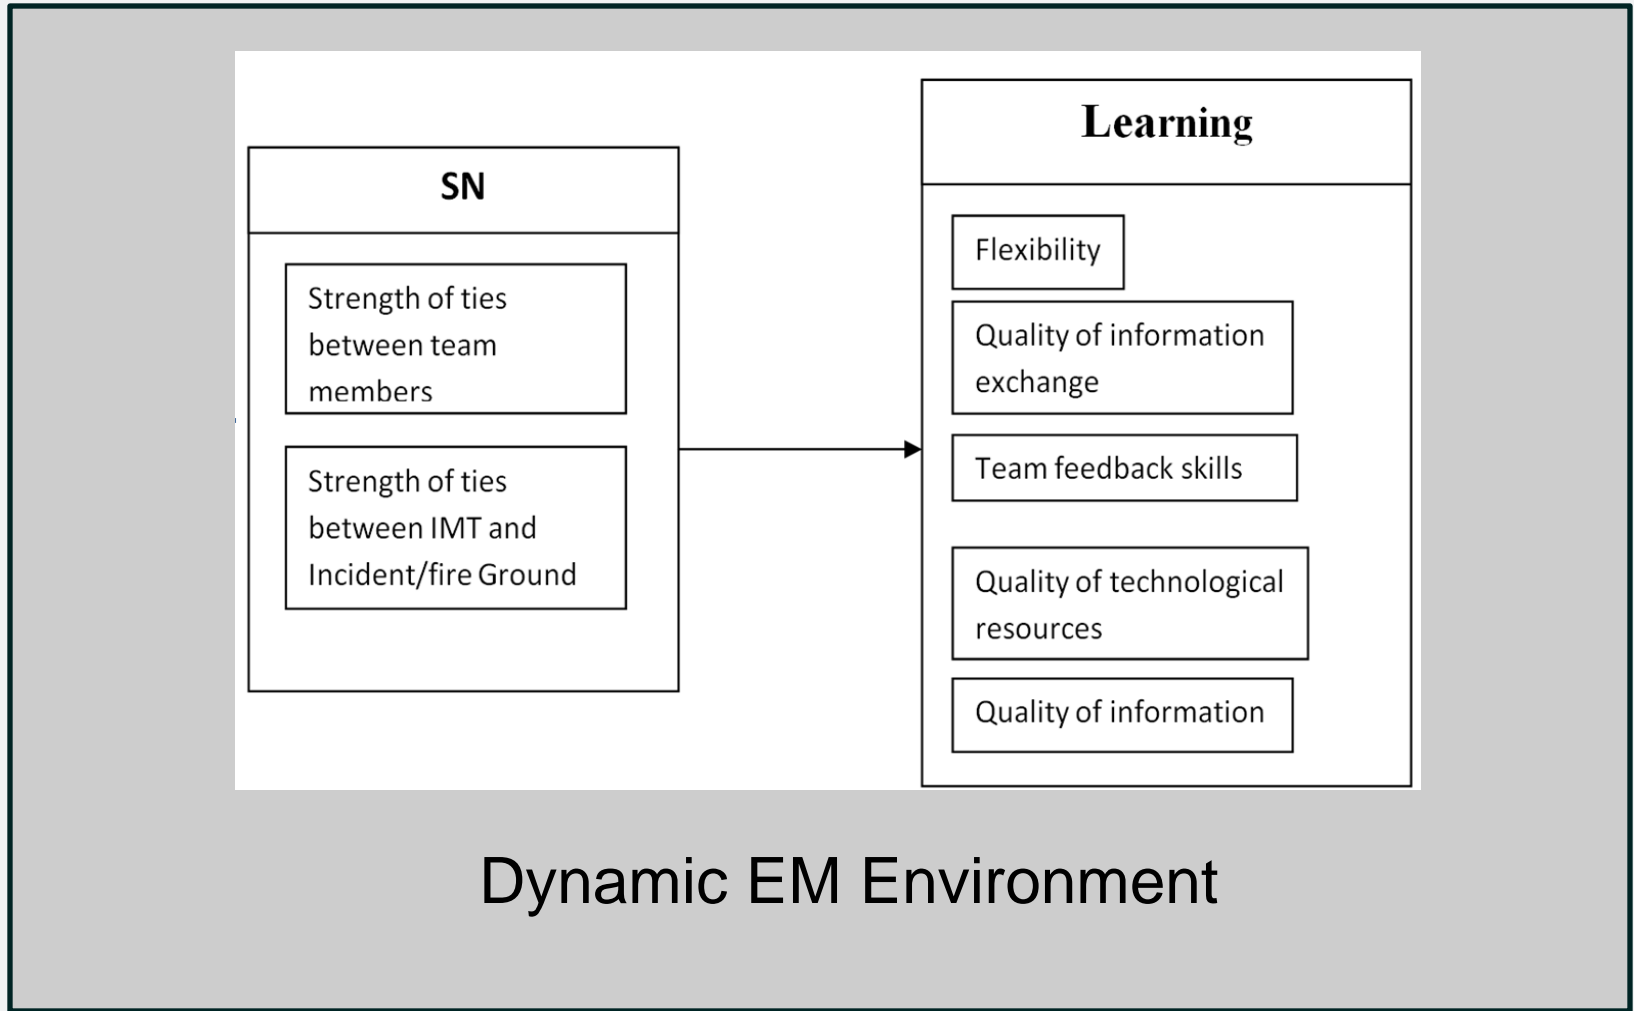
SN

Strength of ties between team members

Strength of ties between IMT and Incident/fire Ground

Learning

Flexibility

Quality of information exchange

Team feedback skills

Quality of technological resources

Quality of information

Dynamic EM Environment